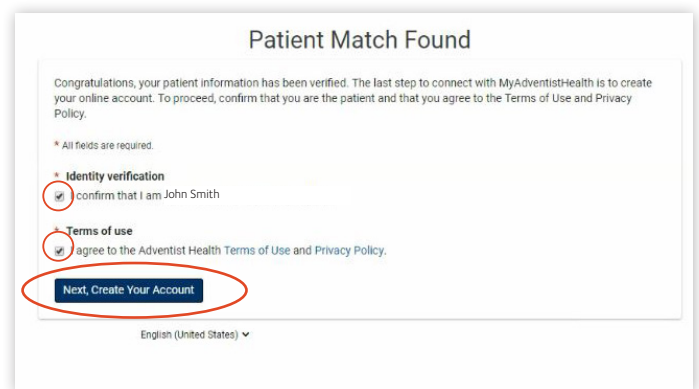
Patient Match Found

Congratulations, your patient information has been verified. The last step to connect with MyAdventistHealth is to create your online account. To proceed, confirm that you are the patient and that you agree to the Terms of Use and Privacy Policy.

* All fields are required.

* Identity verification
I confirm that I am John Smith

* Terms of use
I agree to the Adventist Health Terms of Use and Privacy Policy.

Next, Create Your Account

English (United States)